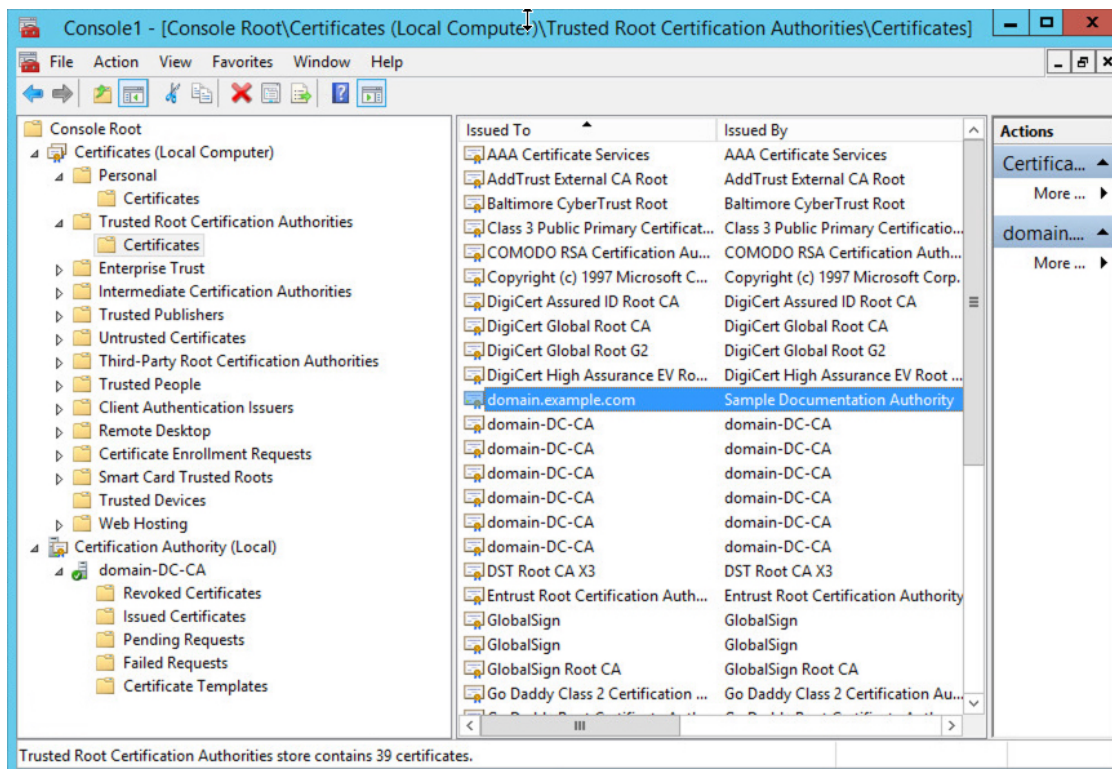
Console1 - [Console Root\Certificates (Local Computer)\Trusted Root Certification Authorities\Certificates]

File Action View Favorites Window Help

Console Root
Certificates (Local Computer)
Personal
Certificates
Trusted Root Certification Authorities
Certificates
Enterprise Trust
Intermediate Certification Authorities
Trusted Publishers
Untrusted Certificates
Third-Party Root Certification Authorities
Trusted People
Client Authentication Issuers
Remote Desktop
Certificate Enrollment Requests
Smart Card Trusted Roots
Trusted Devices
Web Hosting
Certification Authority (Local)
domain-DC-CA
Revoked Certificates
Issued Certificates
Pending Requests
Failed Requests
Certificate Templates

| Issued To | Issued By |
|---|---|
| AAA Certificate Services | AAA Certificate Services |
| AddTrust External CA Root | AddTrust External CA Root |
| Baltimore CyberTrust Root | Baltimore CyberTrust Root |
| Class 3 Public Primary Certificat... | Class 3 Public Primary Certificatio... |
| COMODO RSA Certification Au... | COMODO RSA Certification Auth... |
| Copyright (c) 1997 Microsoft C... | Copyright (c) 1997 Microsoft Corp. |
| DigiCert Assured ID Root CA | DigiCert Assured ID Root CA |
| DigiCert Global Root CA | DigiCert Global Root CA |
| DigiCert Global Root G2 | DigiCert Global Root G2 |
| DigiCert High Assurance EV Ro... | DigiCert High Assurance EV Root ... |
| domain.example.com | Sample Documentation Authority |
| domain-DC-CA | domain-DC-CA |
| domain-DC-CA | domain-DC-CA |
| domain-DC-CA | domain-DC-CA |
| domain-DC-CA | domain-DC-CA |
| domain-DC-CA | domain-DC-CA |
| domain-DC-CA | domain-DC-CA |
| DST Root CA X3 | DST Root CA X3 |
| Entrust Root Certification Auth... | Entrust Root Certification Authority |
| GlobalSign | GlobalSign |
| GlobalSign | GlobalSign |
| GlobalSign Root CA | GlobalSign Root CA |
| Go Daddy Class 2 Certification ... | Go Daddy Class 2 Certification Au... |

Actions
Certifica...
More ...
domain....
More ...

Trusted Root Certification Authorities store contains 39 certificates.